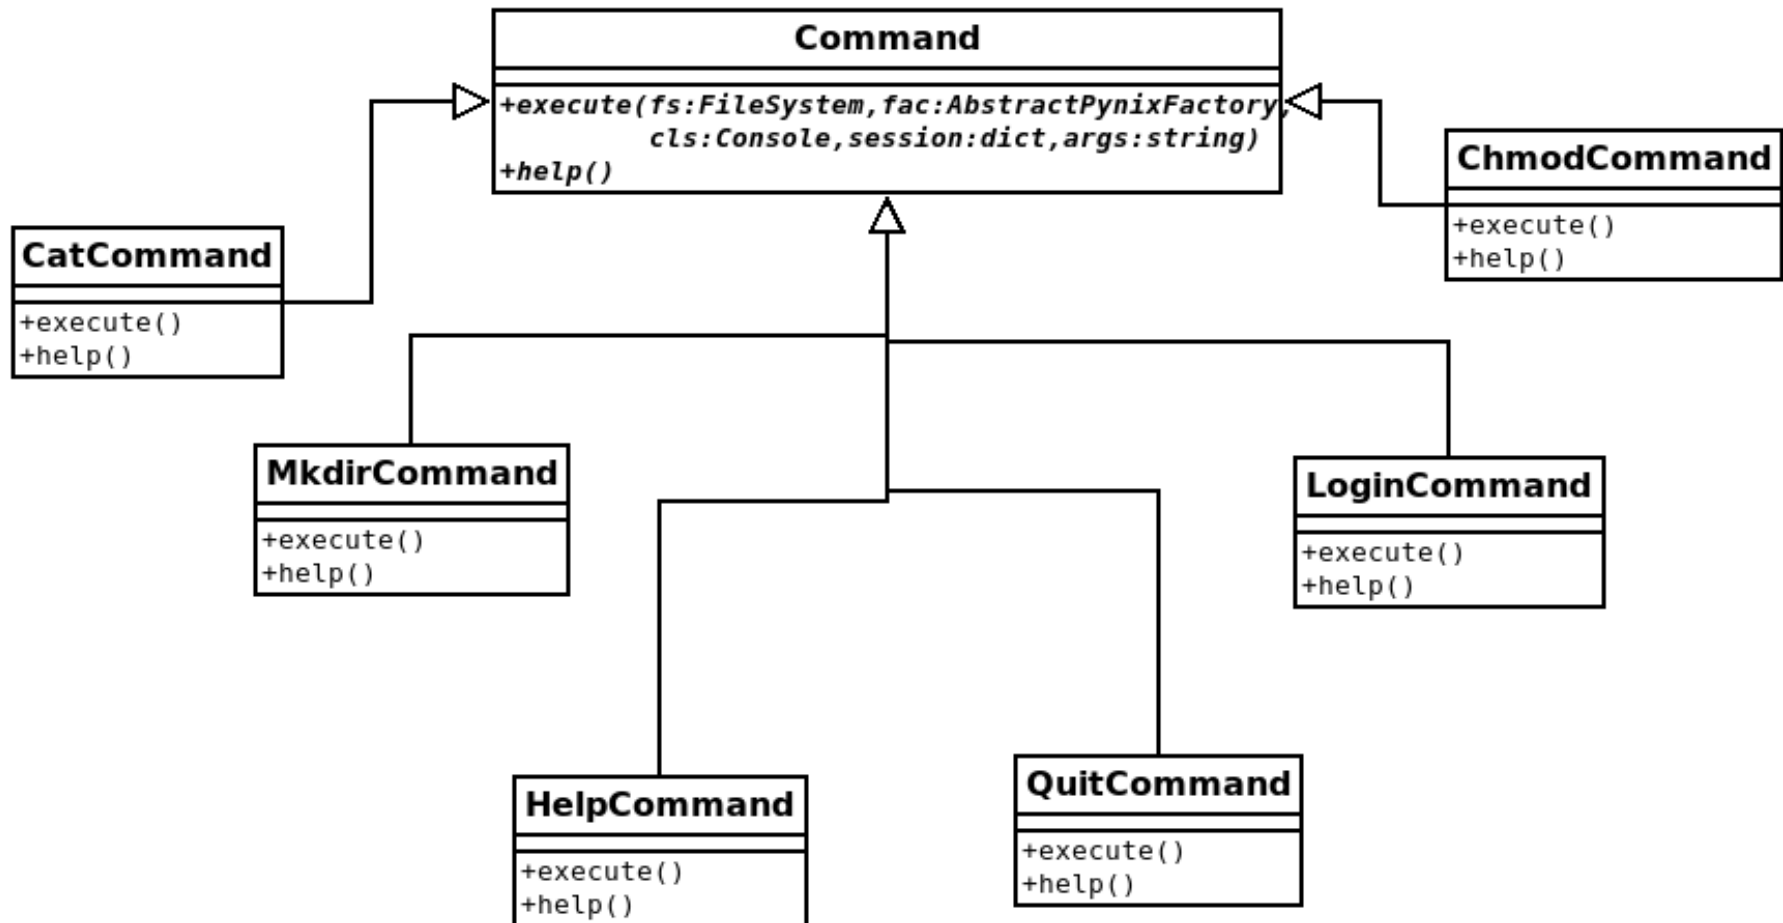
Command

+execute(fs:FileSystem,fac:AbstractPynixFactory, cls:Console,session:dict,args:string)
+help()

ChmodCommand

+execute()
+help()

CatCommand

+execute()
+help()

MkdirCommand

+execute()
+help()

LoginCommand

+execute()
+help()

HelpCommand

+execute()
+help()

QuitCommand

+execute()
+help()